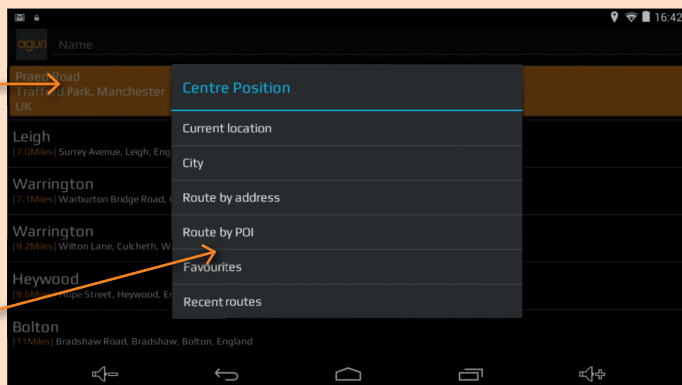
16:42

aguri Name

Praed Road
Traff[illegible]d Park, Manchester
UK

Leigh
[7.0Miles] Surrey Avenue, Leigh, Eng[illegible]

Warrington
[7.1Miles] Warburton Bridge Road, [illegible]

Warrington
[9.2Miles] Wilton Lane, Culcheth, W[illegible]

Heywood
[9.6Mi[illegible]] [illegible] Street, Heywood, E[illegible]

Bolton
[11Miles] Bradshaw Road, Bradshaw, Bolton, England

Centre Position

Current location

City

Route by address

Route by POI

Favourites

Recent routes